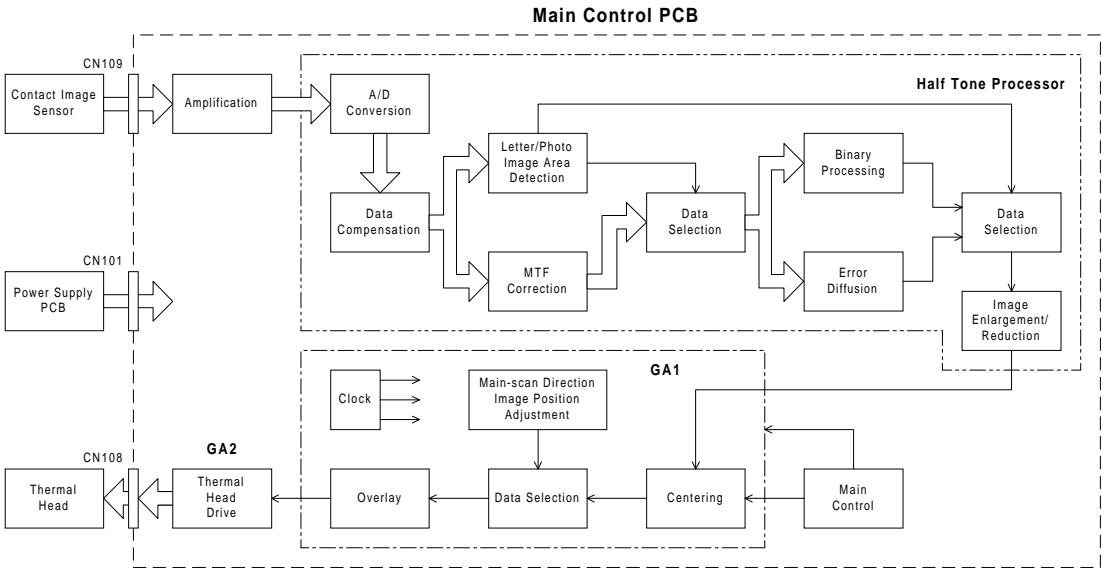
Main Control PCB

CN109

Contact Image Sensor

Amplification

Half Tone Processor

A/D Conversion

Letter/Photo Image Area Detection

Data Compensation

MTF Correction

Data Selection

Binary Processing

Error Diffusion

Data Selection

Image Enlargement/ Reduction

CN101

Power Supply PCB

GA1

Clock

Main-scan Direction Image Position Adjustment

CN108

GA2

Thermal Head

Thermal Head Drive

Overlay

Data Selection

Centering

Main Control